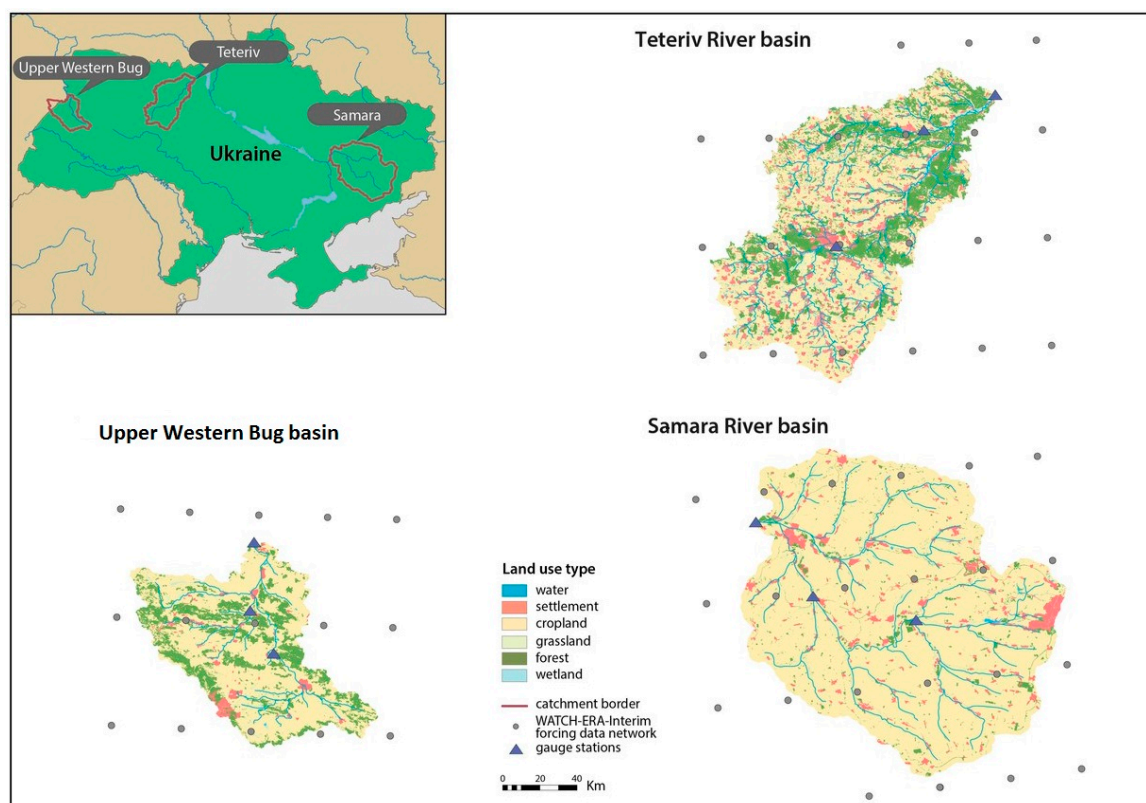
Upper Western Bug
Teteriv
Samara
Ukraine

Teteriv River basin

Upper Western Bug basin

Samara River basin

Land use type
water
settlement
cropland
grassland
forest
wetland
catchment border
WATCH-ERA-Interim forcing data network
gauge stations

0 20 40 Km